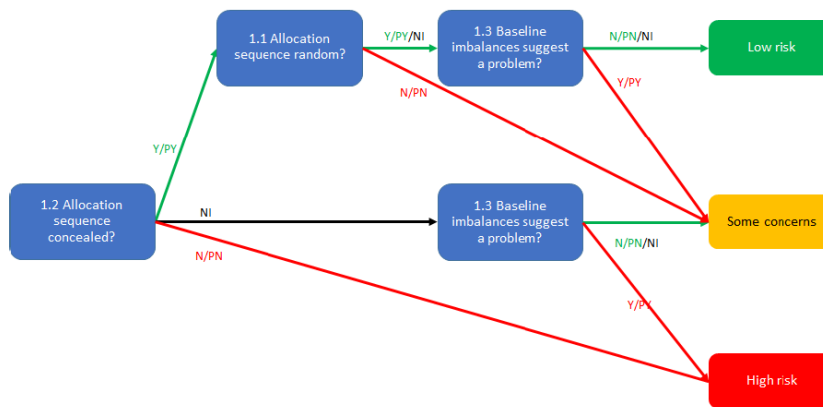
1.2 Allocation sequence concealed?

Y/PY

1.1 Allocation sequence random?

Y/PY/NI

1.3 Baseline imbalances suggest a problem?

N/PN/NI

Low risk

Y/PY

N/PN

NI

1.3 Baseline imbalances suggest a problem?

Some concerns

N/PN/NI

N/PN

Y/PY

High risk